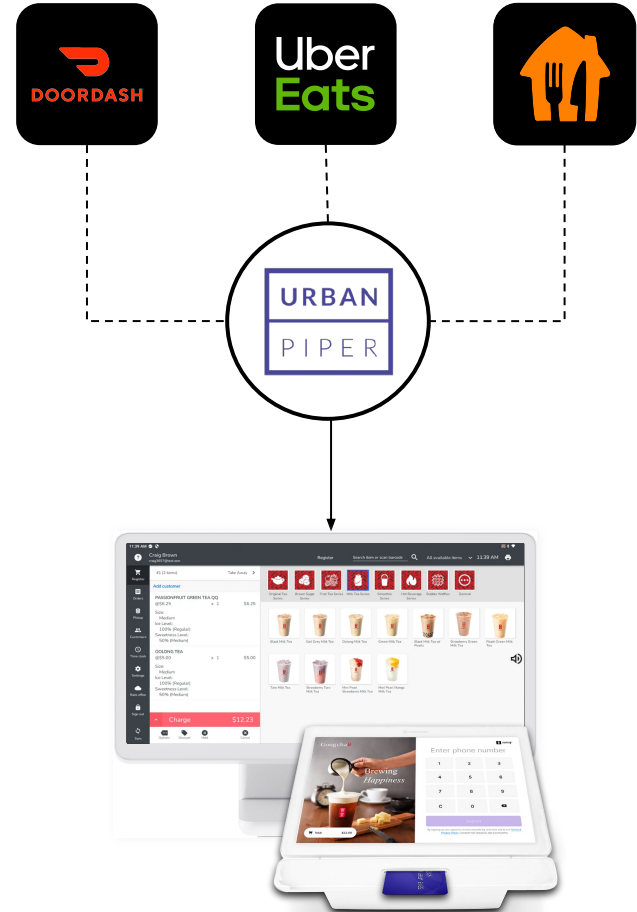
DOORDASH

Uber
Eats

URBAN
PIPER

11:39 AM

Craig Brown

Register

Search items or scan barcode

All available items

11:39 AM

Register

All (2 items)

Take Away

Add customer

PASSIONFRUIT GREEN TEA (G)
@$6.29 x 1 $6.29
Size
Medium
Ice Level:
100% (Regular)
Sweetness Level:
50% (Medium)

OOLONG TEA
@$5.00 x 1 $5.00
Size
Medium
Ice Level:
100% (Regular)
Sweetness Level:
50% (Medium)

Charge $12.23

Original Tea Series

Brown Sugar Series

Fruit Tea Series

Milk Tea Series

Smoothie Series

Hot Beverage Series

Bubble Waffles

Optional

Black Milk Tea

Earl Grey Milk Tea

Oolong Milk Tea

Green Milk Tea

Peach Green Milk Tea

Taro Milk Tea

Strawberry Taro Milk Tea

Strawberry Green Milk Tea

Mango Green Milk Tea

Gong cha

Brewing Happiness

Enter phone number

1 2 3
4 5 6
7 8 9
C 0

$12.23